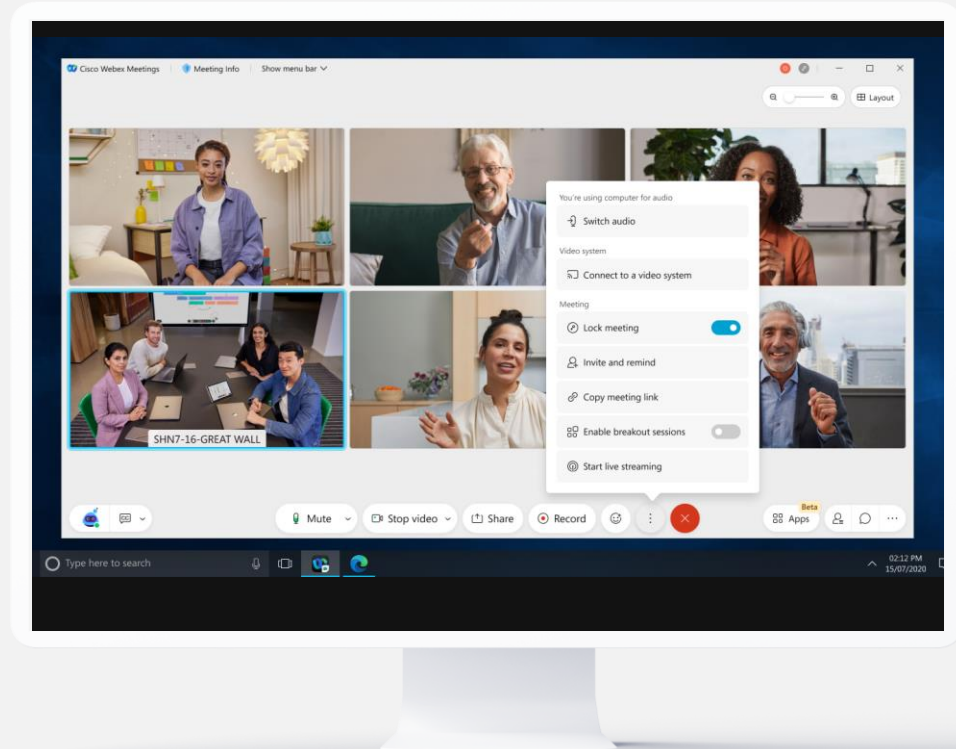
Cisco Webex Meetings | Meeting Info | Show menu bar

Layout

You're using computer for audio

Switch audio

Video system

Connect to a video system

Meeting

Lock meeting

Invite and remind

Copy meeting link

Enable breakout sessions

Start live streaming

SHN7-16-GREAT WALL

Mute

Stop video

Share

Record

Beta

Apps

Type here to search

02:12 PM
15/07/2020